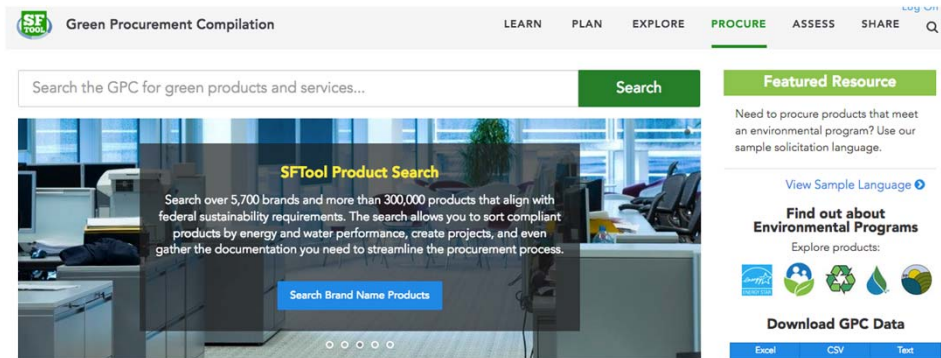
SF TOOL Green Procurement Compilation

Log On

LEARN PLAN EXPLORE PROCURE ASSESS SHARE

Search the GPC for green products and services...

Search

SFTool Product Search

Search over 5,700 brands and more than 300,000 products that align with federal sustainability requirements. The search allows you to sort compliant products by energy and water performance, create projects, and even gather the documentation you need to streamline the procurement process.

Search Brand Name Products

Featured Resource

Need to procure products that meet an environmental program? Use our sample solicitation language.

View Sample Language

Find out about Environmental Programs

Explore products:

ENERGY STAR

Download GPC Data

Excel CSV Text